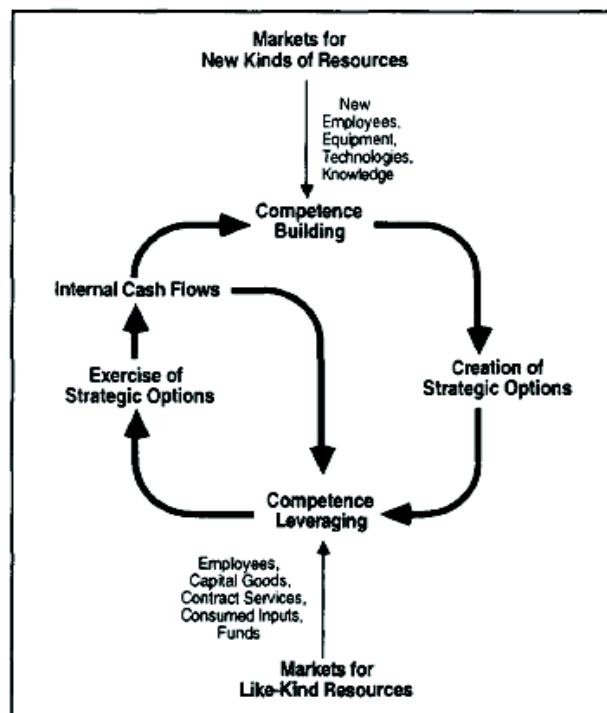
Markets for
New Kinds of Resources

New
Employees,
Equipment,
Technologies,
Knowledge

Competence
Building

Internal Cash Flows

Creation of
Strategic Options

Exercise of
Strategic Options

Competence
Leveraging

Employees,
Capital Goods,
Contract Services,
Consumed Inputs,
Funds

Markets for
Like-Kind Resources